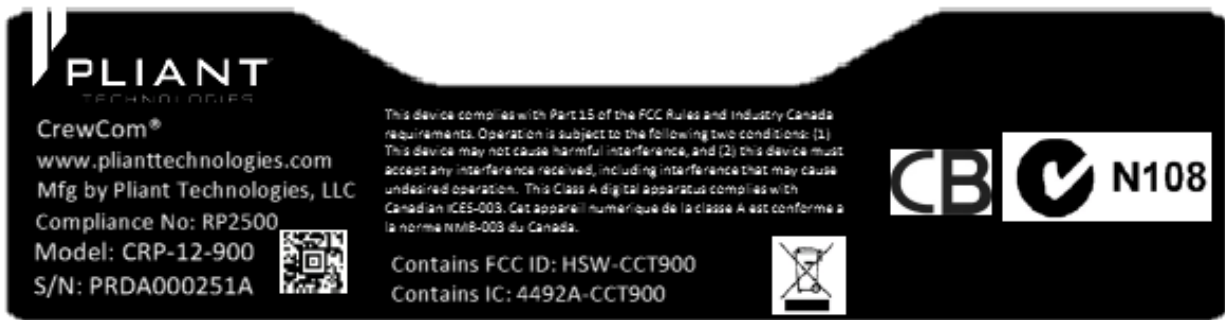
PLIANT
TECHNOLOGIES

CrewCom®
www.plianttechnologies.com
Mfg by Pliant Technologies, LLC
Compliance No: RP2500
Model: CRP-12-900
S/N: PRDA000251A

This device complies with Part 15 of the FCC Rules and Industry Canada requirements. Operation is subject to the following two conditions: (1) This device may not cause harmful interference, and (2) this device must accept any interference received, including interference that may cause undesired operation. This Class A digital apparatus complies with Canadian ICES-003. Cet appareil numerique de la classe A est conforme a la norme NMB-003 du Canada.

Contains FCC ID: HSW-CCT900
Contains IC: 4492A-CCT900

CB

N108